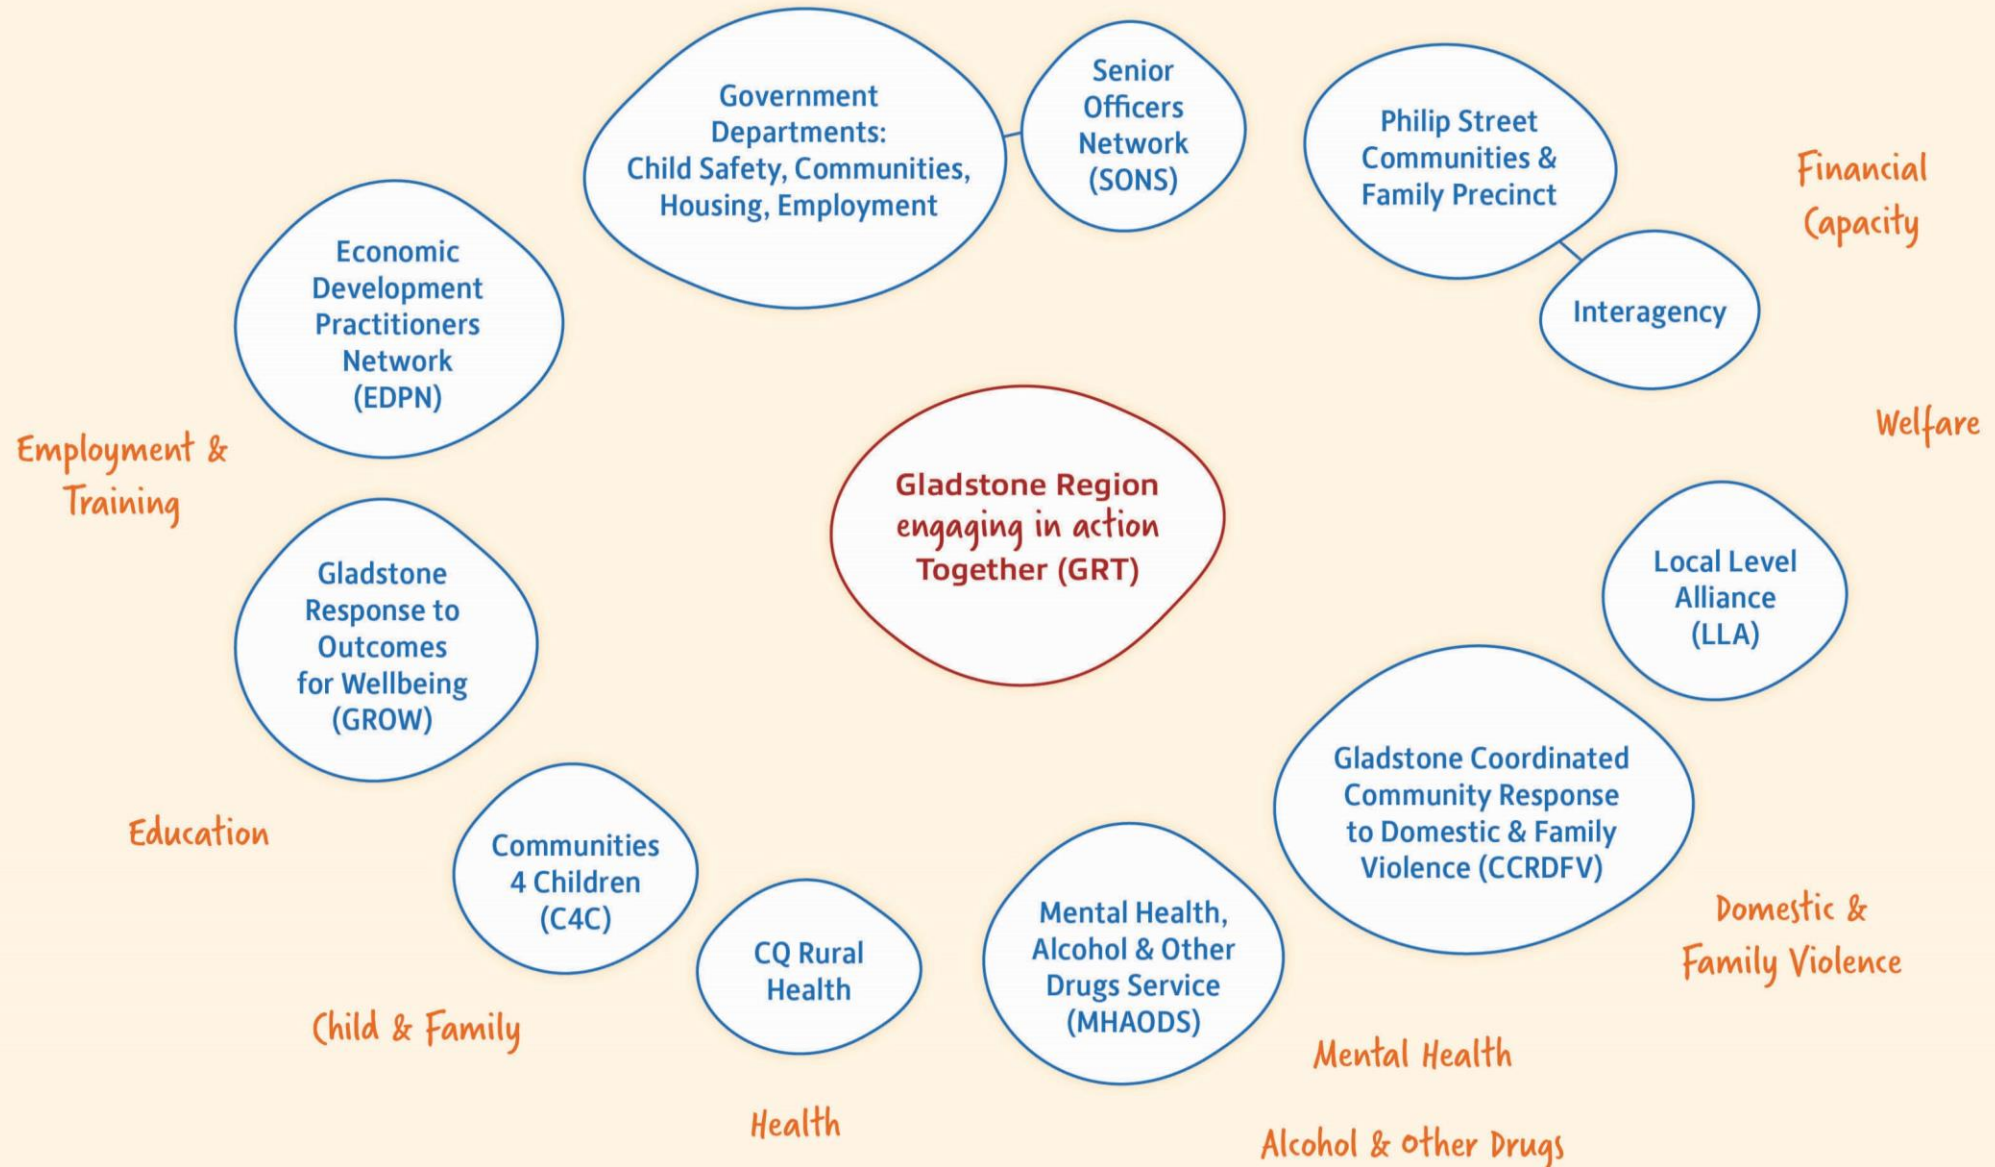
Gladstone Region engaging in action Together (GRT)

Government Departments: Child Safety, Communities, Housing, Employment

Senior Officers Network (SONS)

Philip Street Communities & Family Precinct

Interagency

Financial Capacity

Welfare

Local Level Alliance (LLA)

Gladstone Coordinated Community Response to Domestic & Family Violence (CCRDFV)

Domestic & Family Violence

Mental Health, Alcohol & Other Drugs Service (MHAODS)

Mental Health

Alcohol & other Drugs

CQ Rural Health

Health

Communities 4 Children (C4C)

Child & Family

Education

Gladstone Response to Outcomes for Wellbeing (GROW)

Employment & Training

Economic Development Practitioners Network (EDPN)